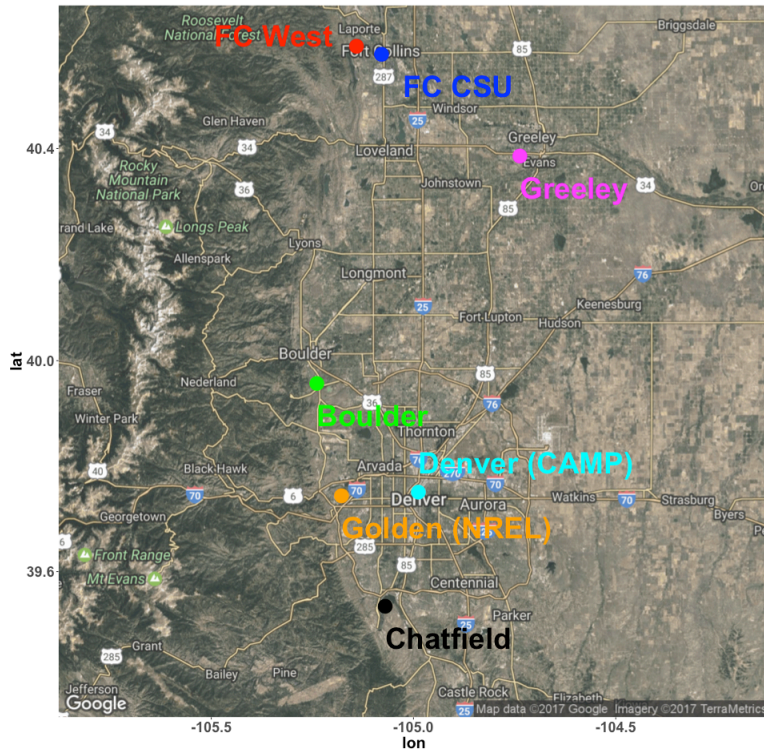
Roosevelt National Forest
Laporte
Fort Collins
Briggsdale
FC West
FC CSU
85
287
Windsor
Glen Haven
34
25
34
Greeley
Loveland
Evans
Greeley
Rocky Mountain National Park
36
Johnstown
34
85
Longs Peak
Grand Lake
Lyons
Allenspark
Longmont
76
Keenesburg
25
Fort Lupton
Hudson
Boulder
85
Fraser
Nederland
Boulder
36
Winter Park
76
Thornton
40
Black Hawk
Arvada
Denver (CAMP)
70
270
70
6
Denver
Aurora
Watkins
70
Strasburg
Georgetown
Golden (NREL)
Byers
Front Range
285
Mt Evans
85
Centennial
Chatfield
25
Parker
285
Grant
Bailey
Pine
Jefferson
Castle Rock
Elizabeth
Google
25
Map data ©2017 Google Imagery ©2017 TerraMetrics
lat
40.4
40.0
39.6
-105.5
-105.0
-104.5
lon